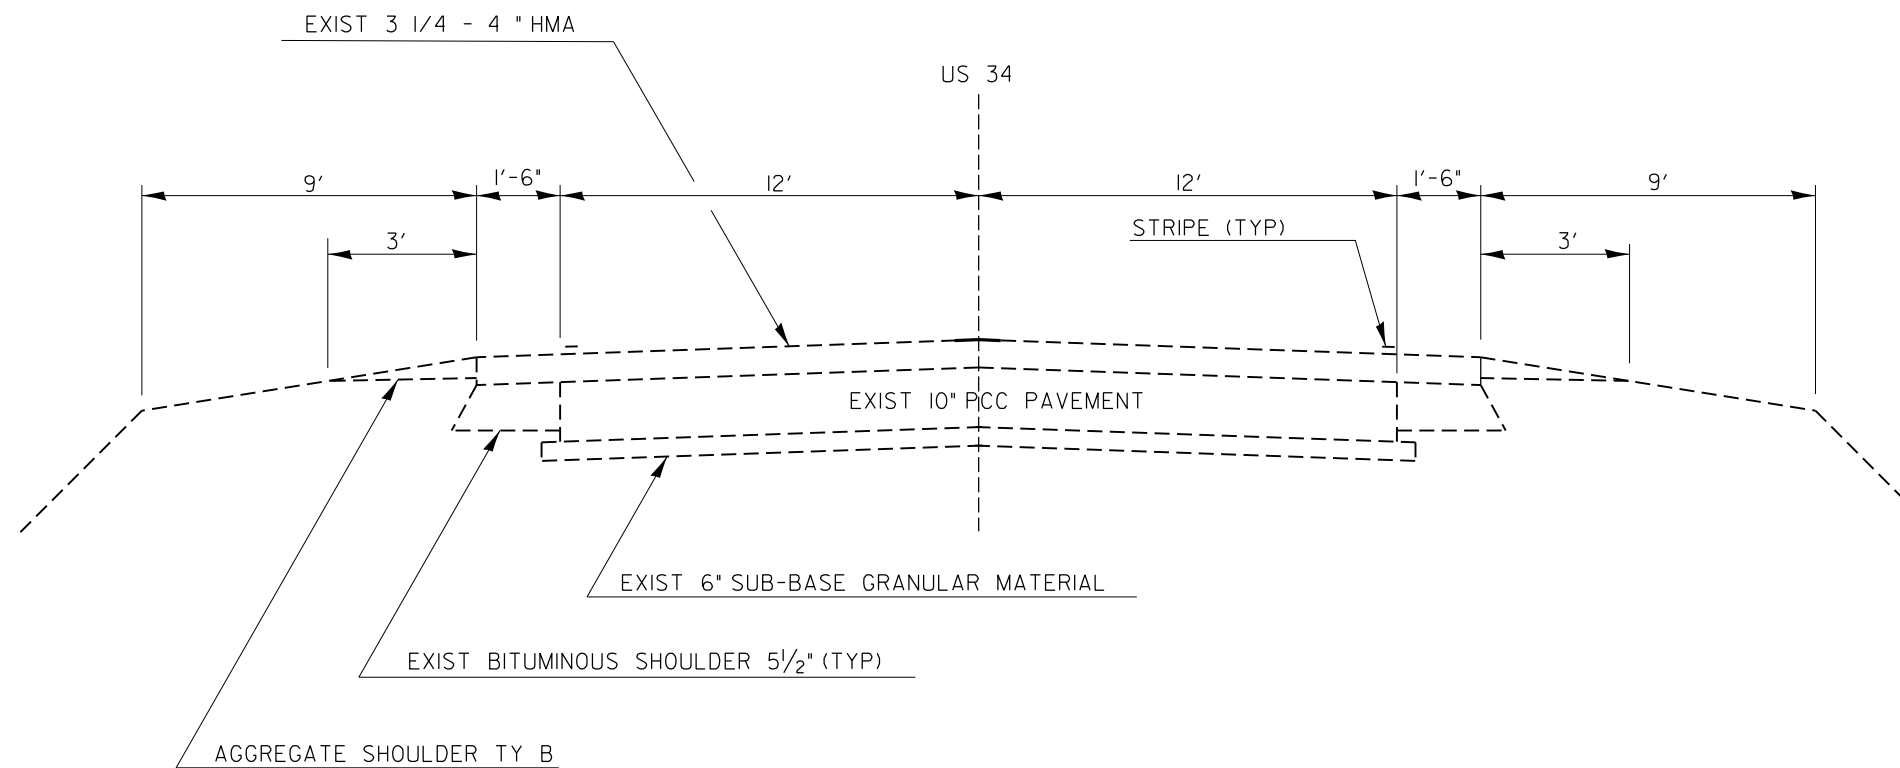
EXIST 3 1/4 - 4 " HMA

US 34

9'

1'-6"

12'

12'

1'-6"

9'

3'

STRIPE (TYP)

3'

EXIST 10" PCC PAVEMENT

EXIST 6" SUB-BASE GRANULAR MATERIAL

EXIST BITUMINOUS SHOULDER $5\frac{1}{2}$" (TYP)

AGGREGATE SHOULDER TY B